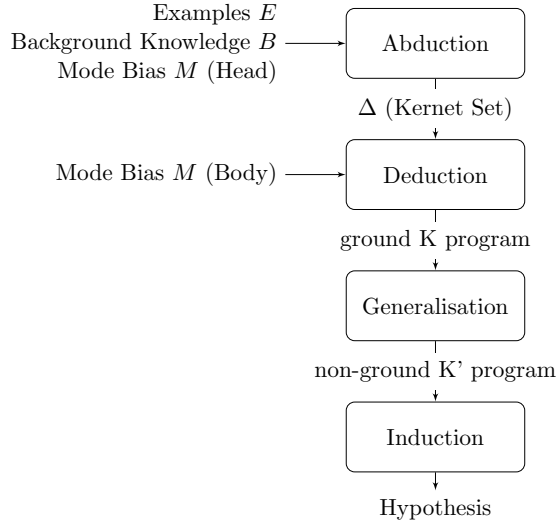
Examples $E$
Background Knowledge $B$
Mode Bias $M$ (Head)

Abduction

$\Delta$ (Kernet Set)

Mode Bias $M$ (Body)

Deduction

ground K program

Generalisation

non-ground K' program

Induction

Hypothesis